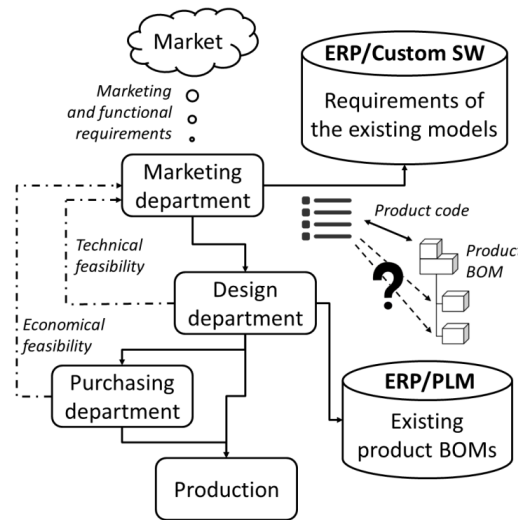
Market

Marketing and functional requirements

ERP/Custom SW

Requirements of the existing models

Marketing department

Product code

Technical feasibility

Produc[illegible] BOM

?

Design department

Economical feasibility

Purchasing department

ERP/PLM

Existing product BOMs

Production